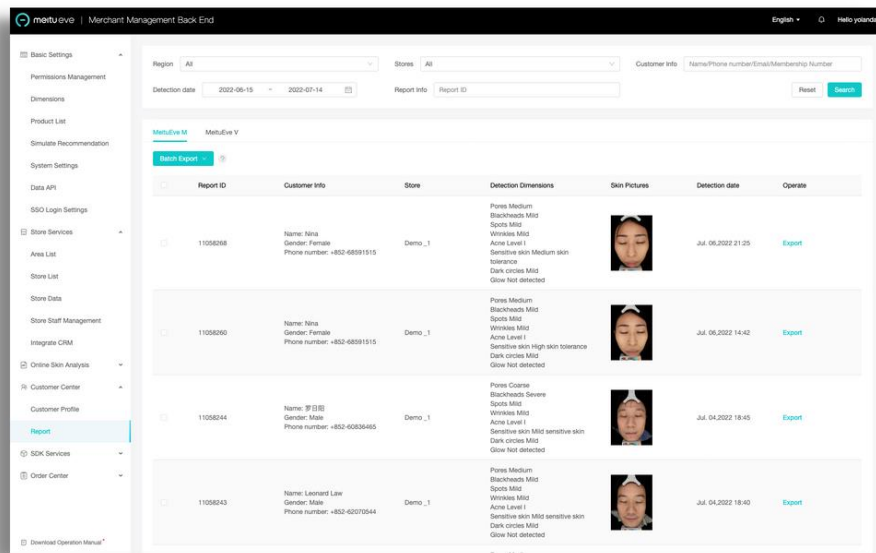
meitueve | Merchant Management Back End

English ▾ Hello yolanda

Basic Settings
Permissions Management
Dimensions
Product List
Simulate Recommendation
System Settings
Data API
SSO Login Settings
Store Services
Area List
Store List
Store Data
Store Staff Management
Integrate CRM
Online Skin Analysis
Customer Center
Customer Profile
Report
SDK Services
Order Center
Download Operation Manual

Region All
Stores All
Customer Info Name/Phone number/Email/Membership Number
Detection date 2022-06-15 ~ 2022-07-14
Report Info Report ID
Reset Search

MeituEve M MeituEve V

Batch Export ▾ ?

| | Report ID | Customer Info | Store | Detection Dimensions | Skin Pictures | Detection date | Operate |
|---|---|---|---|---|---|---|---|
| | 11058268 | Name: Nina Gender: Female Phone number: +852-68591515 | Demo _1 | Pores Medium Blackheads Mild Spots Mild Wrinkles Mild Acne Level I Sensitive skin Medium skin tolerance Dark circles Mild Glow Not detected | | Jul. 06,2022 21:25 | Export |
| | 11058260 | Name: Nina Gender: Female Phone number: +852-68591515 | Demo _1 | Pores Medium Blackheads Mild Spots Mild Wrinkles Mild Acne Level I Sensitive skin High skin tolerance Dark circles Mild Glow Not detected | | Jul. 06,2022 14:42 | Export |
| | 11058244 | Name: 罗日阳 Gender: Male Phone number: +852-60836465 | Demo _1 | Pores Coarse Blackheads Severe Spots Mild Wrinkles Mild Acne Level I Sensitive skin Mild sensitive skin Dark circles Mild Glow Not detected | | Jul. 04,2022 18:45 | Export |
| | 11058243 | Name: Leonard Law Gender: Male Phone number: +852-62070544 | Demo _1 | Pores Medium Blackheads Mild Spots Mild Wrinkles Mild Acne Level I Sensitive skin Mild sensitive skin Dark circles Mild Glow Not detected | | Jul. 04,2022 18:40 | Export |